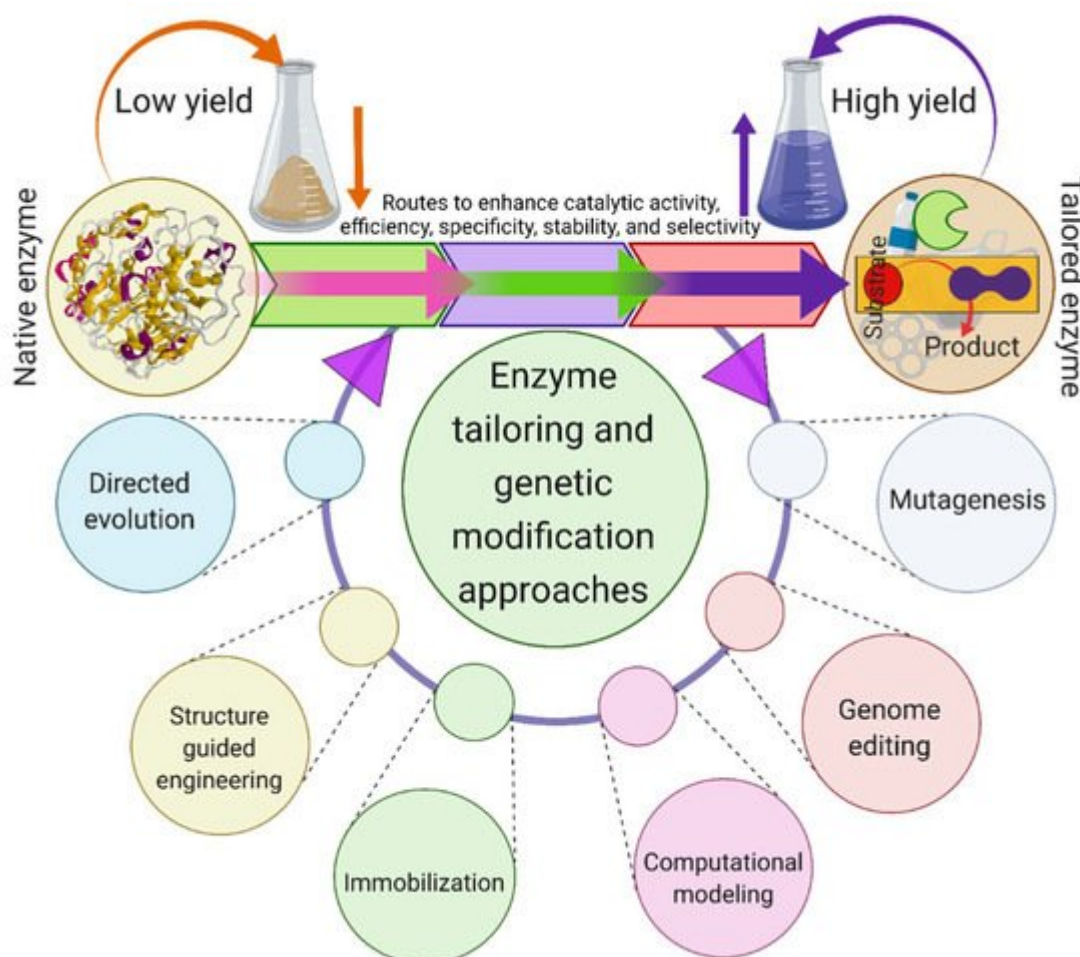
Low yield

High yield

Native enzyme

Routes to enhance catalytic activity, efficiency, specificity, stability, and selectivity

Tailored enzyme

Substrate

Product

Enzyme tailoring and genetic modification approaches

Directed evolution

Mutagenesis

Structure guided engineering

Genome editing

Immobilization

Computational modeling